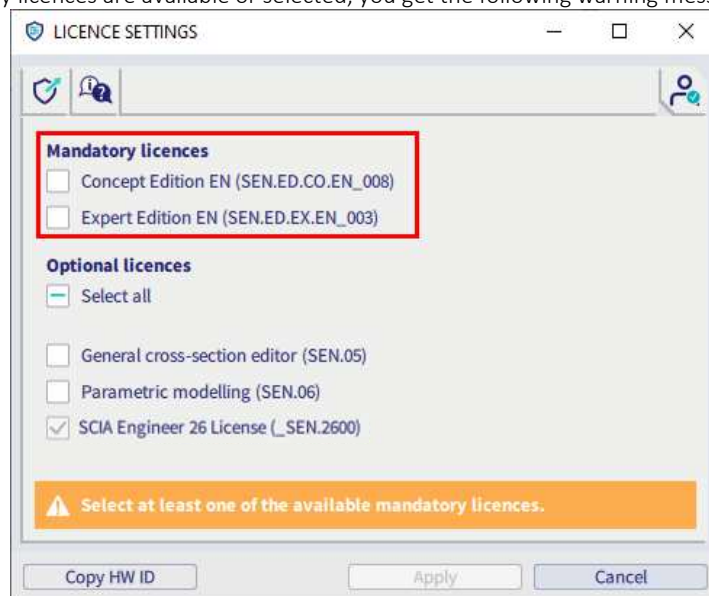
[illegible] licences are available or selected, you get the following warning mess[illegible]

LICENCE SETTINGS

Mandatory licences
Concept Edition EN (SEN.ED.CO.EN_008)
Expert Edition EN (SEN.ED.EX.EN_003)

Optional licences
Select all

General cross-section editor (SEN.05)
Parametric modelling (SEN.06)
SCIA Engineer 26 License (_SEN.2600)

Select at least one of the available mandatory licences.

Copy HW ID
Apply
Cancel